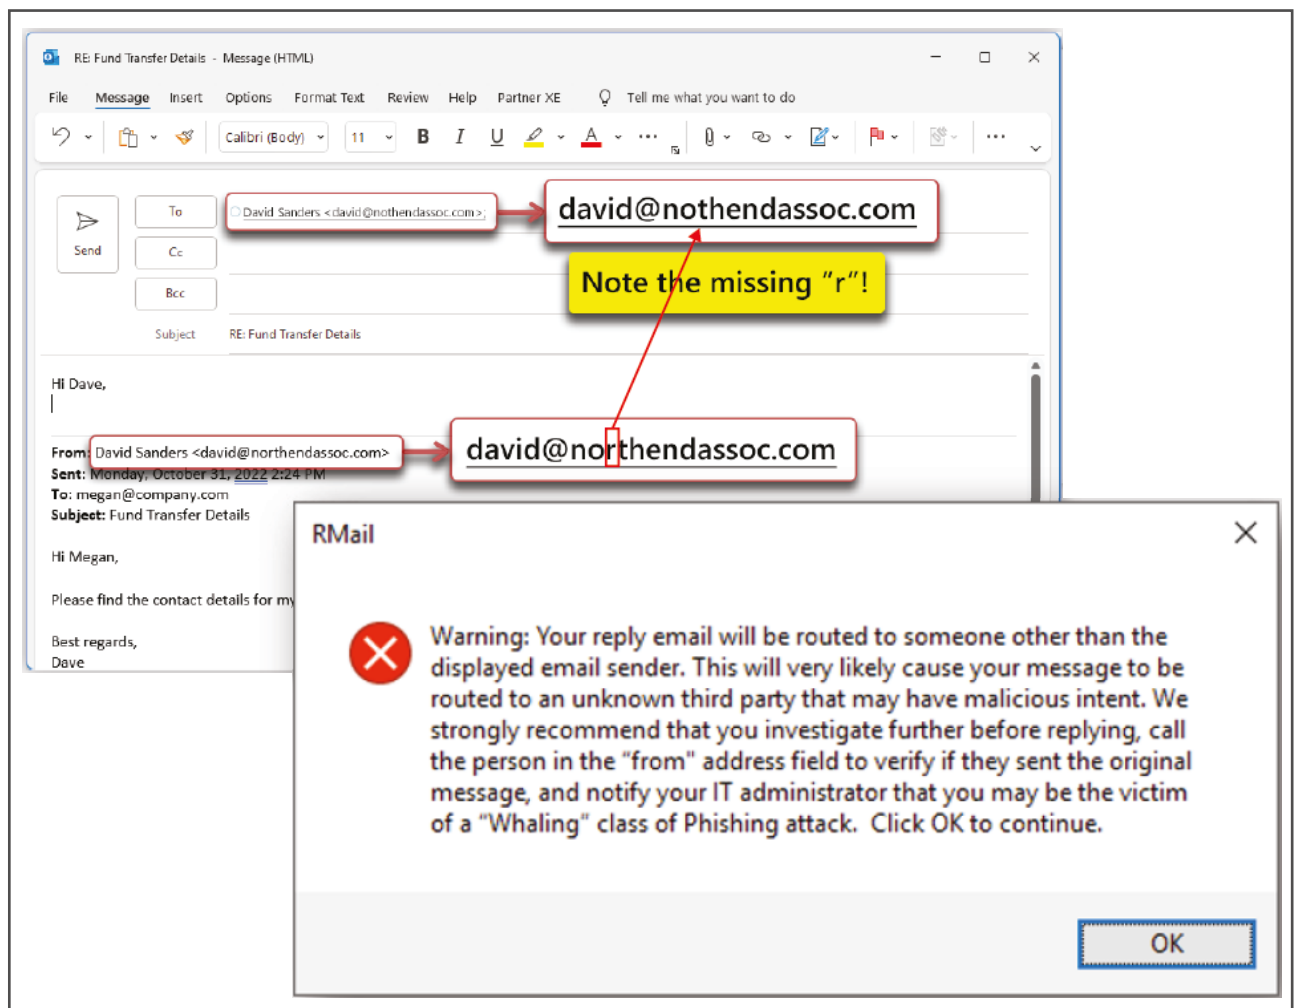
RE: Fund Transfer Details - Message (HTML)

File Message Insert Options Format Text Review Help Partner XE Tell me what you want to do

Calibri (Body) 11 B I U

Send

To David Sanders <david@nothendassoc.com>;

david@nothendassoc.com

Cc

Note the missing "r"!

Bcc

Subject RE: Fund Transfer Details

Hi Dave,

From: David Sanders <david@northendassoc.com>

david@northendassoc.com

Sent: Monday, October 31, 2022 2:24 PM
To: megan@company.com
Subject: Fund Transfer Details

Hi Megan,

Please find the contact details for my

Best regards,
Dave

RMail

Warning: Your reply email will be routed to someone other than the displayed email sender. This will very likely cause your message to be routed to an unknown third party that may have malicious intent. We strongly recommend that you investigate further before replying, call the person in the "from" address field to verify if they sent the original message, and notify your IT administrator that you may be the victim of a "Whaling" class of Phishing attack. Click OK to continue.

OK